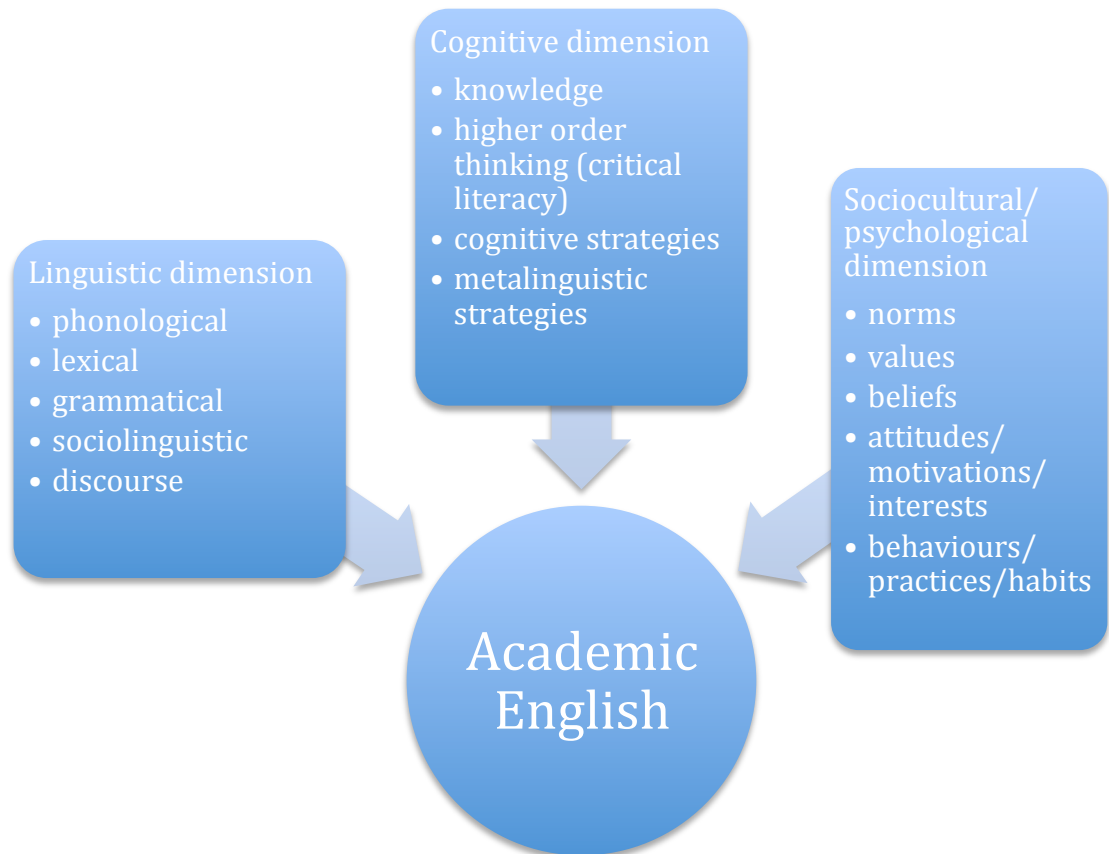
Cognitive dimension
- knowledge
- higher order thinking (critical literacy)
- cognitive strategies
- metalinguistic strategies

Linguistic dimension
- phonological
- lexical
- grammatical
- sociolinguistic
- discourse

Sociocultural/ psychological dimension
- norms
- values
- beliefs
- attitudes/ motivations/ interests
- behaviours/ practices/habits

Academic English